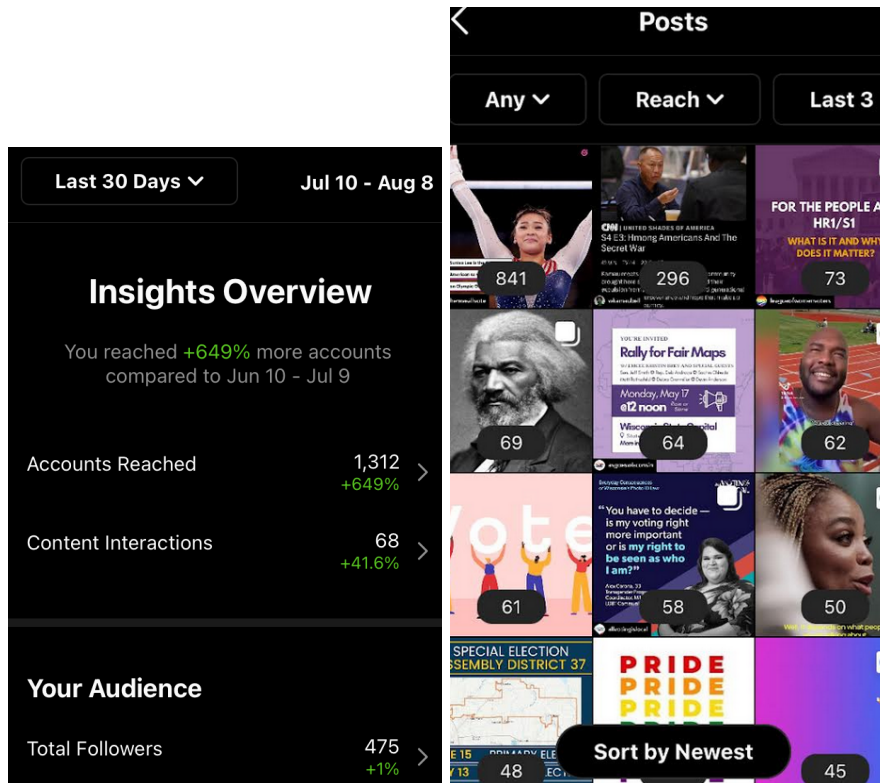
Last 30 Days
Jul 10 - Aug 8

Insights Overview

You reached +649% more accounts compared to Jun 10 - Jul 9

Accounts Reached 1,312 +649%

Content Interactions 68 +41.6%

Your Audience

Total Followers 475 +1%

Posts

Any
Reach
Last 3

841

CNN | UNITED SHADES OF AMERICA
S4 E3: Hmong Americans And The Secret War
296

FOR THE PEOPLE A
HR1/S1
WHAT IS IT AND WHY DOES IT MATTER?
73

69

YOU'RE INVITED
Rally for Fair Maps
Monday, May 17
@12 noon
Wisconsin State Capitol
64

62

Vote
61

"You have to decide — is my voting right more important or is my right to be seen as who I am?"
58

50

SPECIAL ELECTION
SSEMBLY DISTRICT 37
PRIMARY ELE
48

PRIDE
PRIDE
PRIDE
PRIDE

45

Sort by Newest